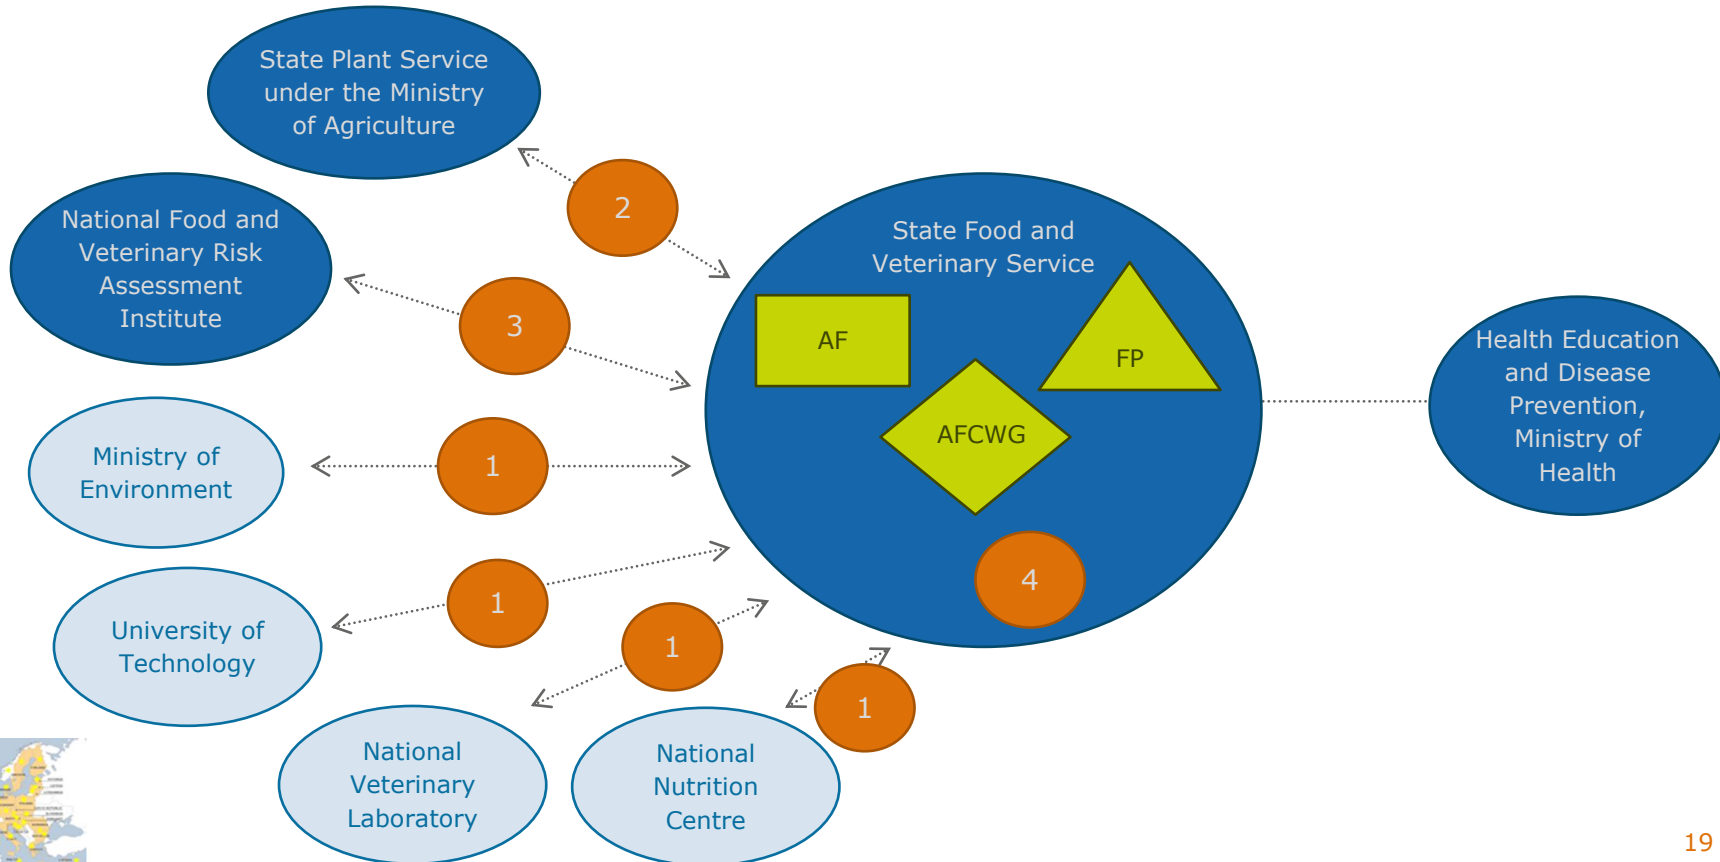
State Plant Service under the Ministry of Agriculture

2

National Food and Veterinary Risk Assessment Institute

3

State Food and Veterinary Service

AF

FP

AFCWG

4

Health Education and Disease Prevention, Ministry of Health

Ministry of Environment

1

University of Technology

1

1

1

National Veterinary Laboratory

National Nutrition Centre

19